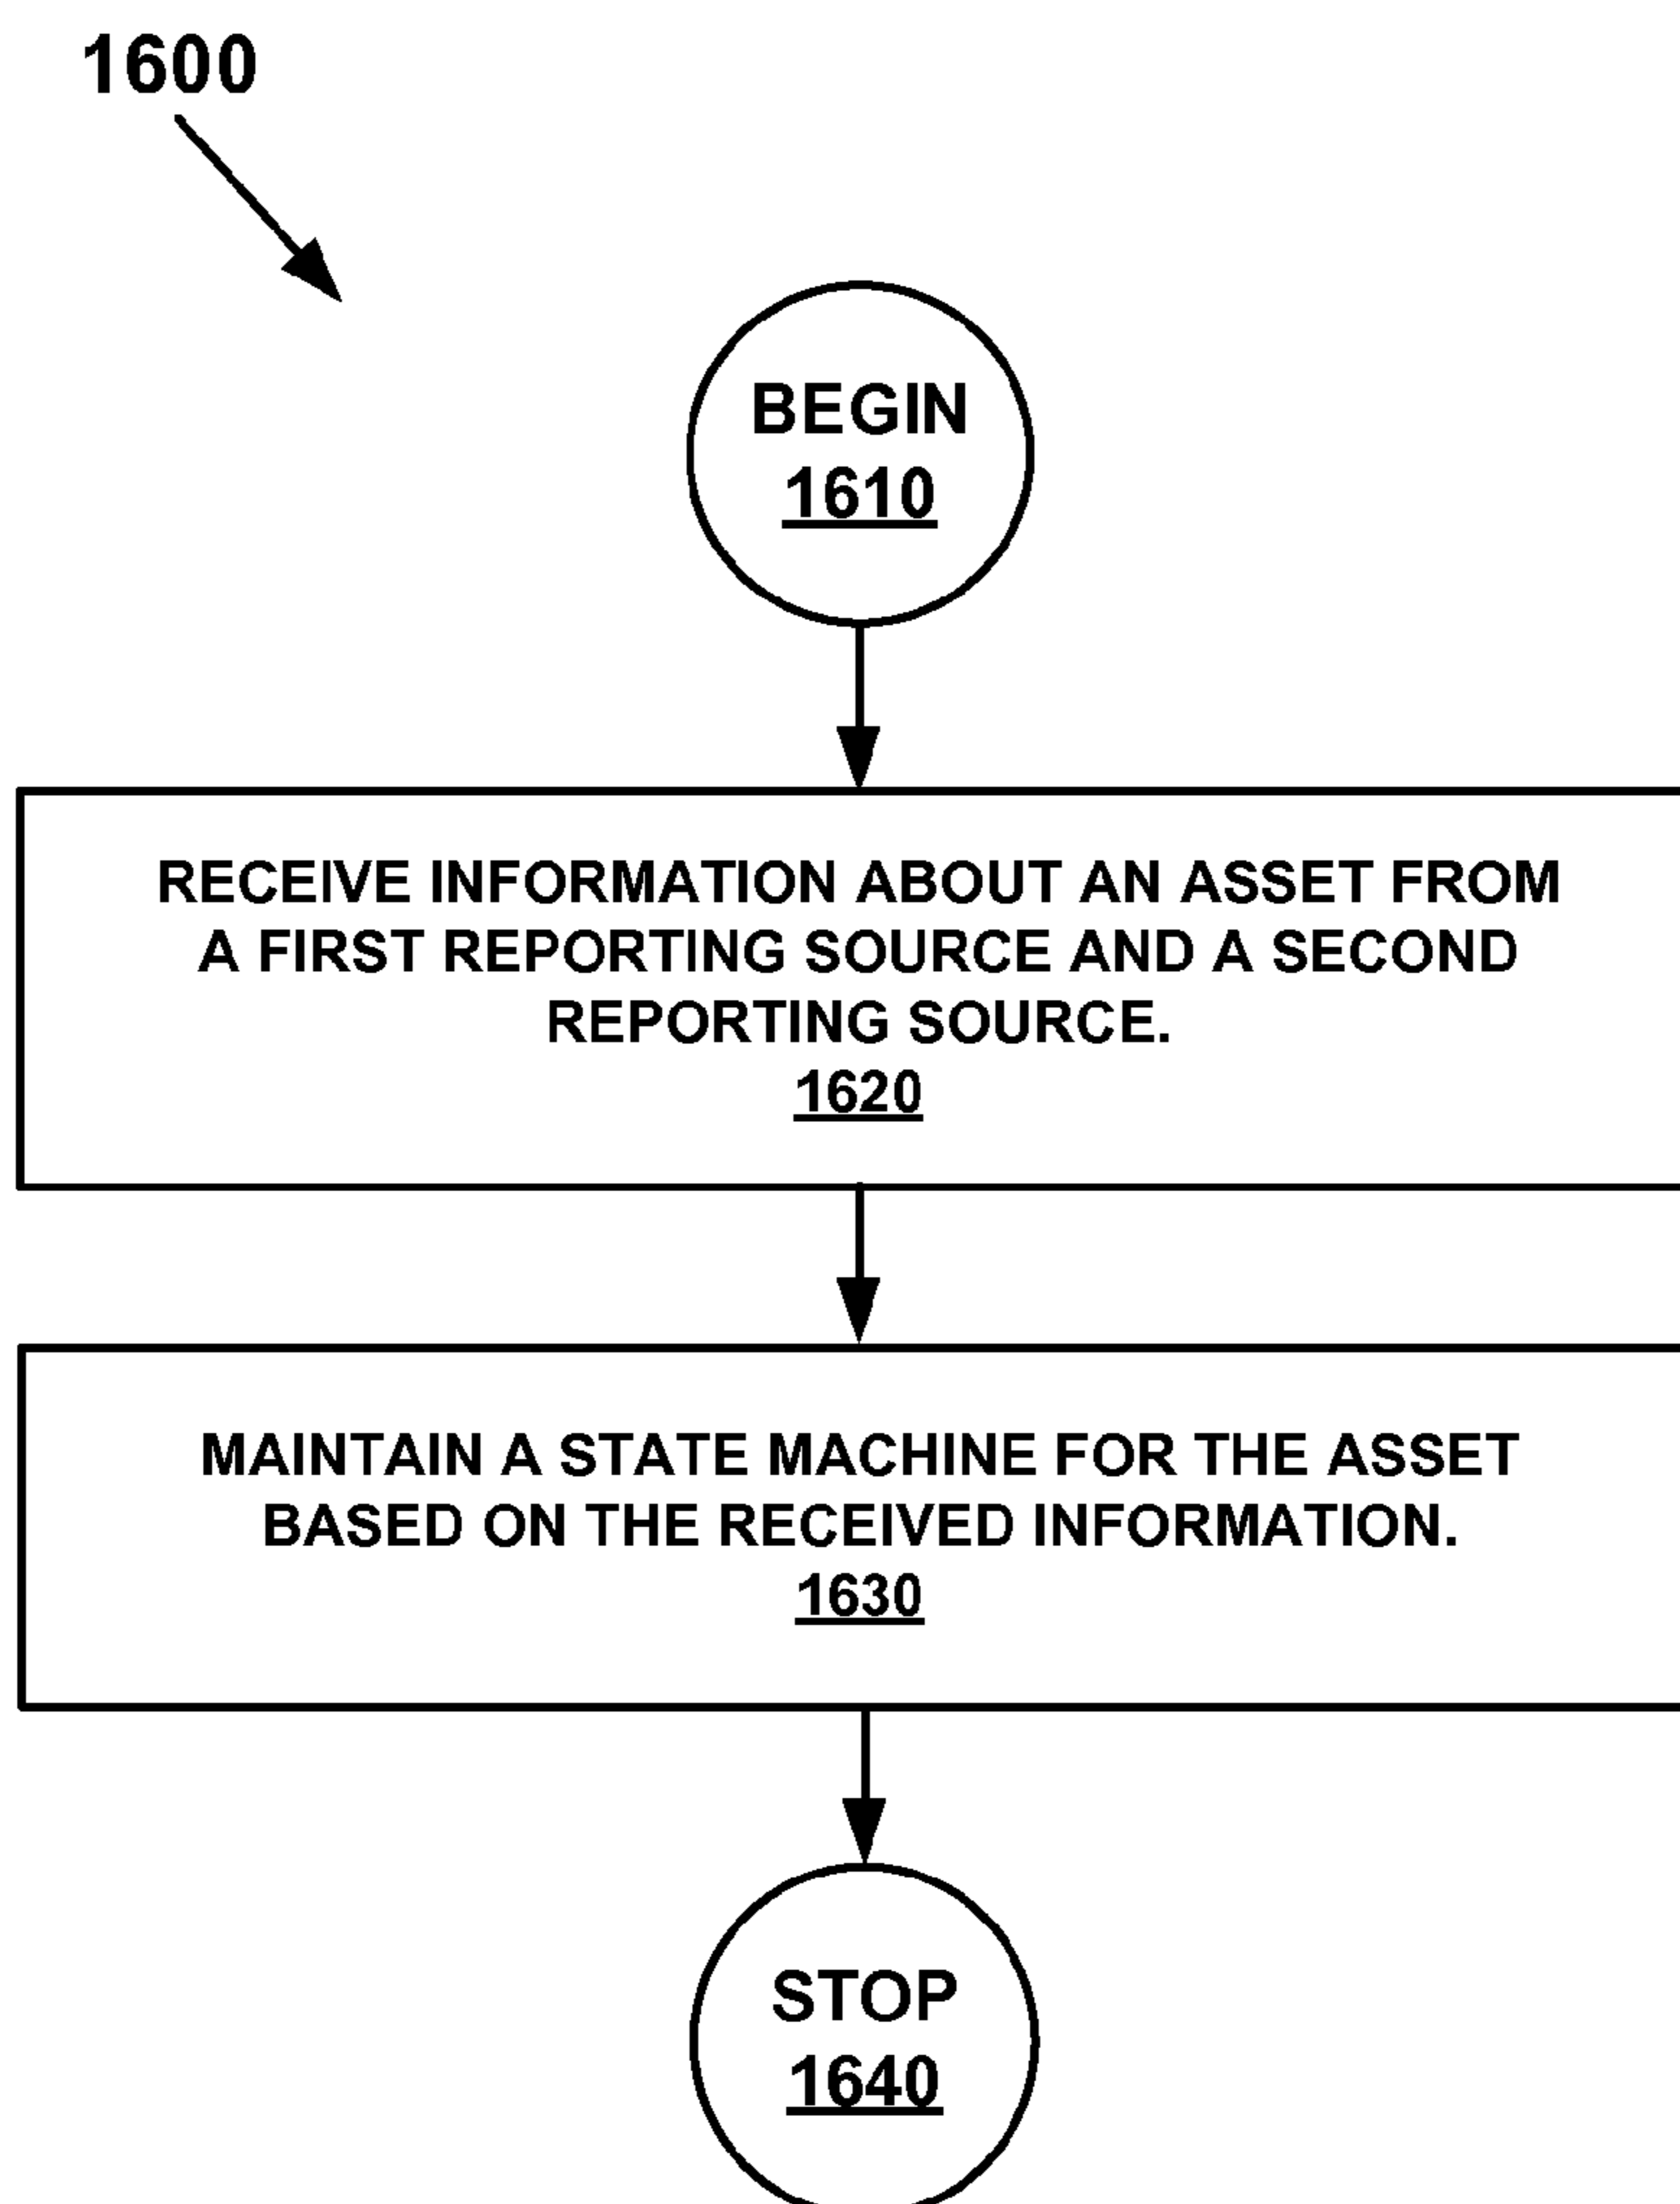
1600

BEGIN
1610

RECEIVE INFORMATION ABOUT AN ASSET FROM A FIRST REPORTING SOURCE AND A SECOND REPORTING SOURCE.
1620

MAINTAIN A STATE MACHINE FOR THE ASSET BASED ON THE RECEIVED INFORMATION.
1630

STOP
1640